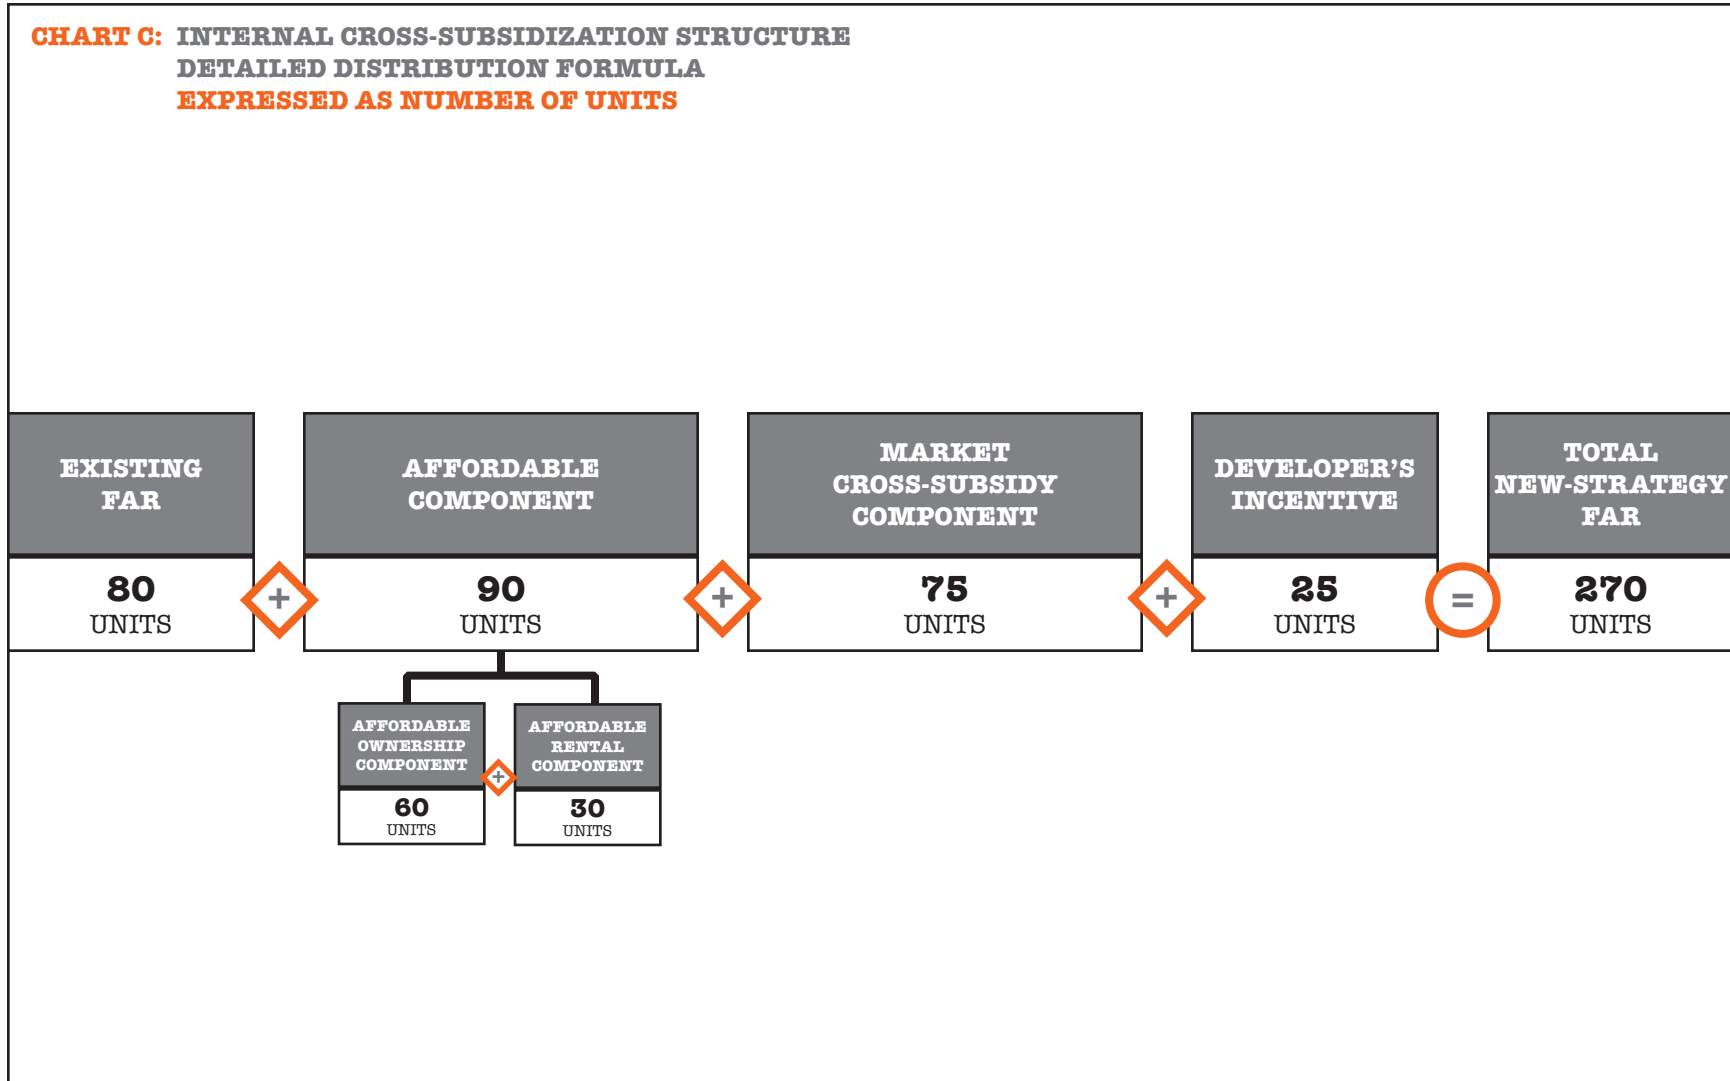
CHART C: INTERNAL CROSS-SUBSIDIZATION STRUCTURE
DETAILED DISTRIBUTION FORMULA
EXPRESSED AS NUMBER OF UNITS

EXISTING FAR
80 UNITS
+
AFFORDABLE COMPONENT
90 UNITS
+
MARKET CROSS-SUBSIDY COMPONENT
75 UNITS
+
DEVELOPER'S INCENTIVE
25 UNITS
=
TOTAL NEW-STRATEGY FAR
270 UNITS

AFFORDABLE OWNERSHIP COMPONENT
60 UNITS
+
AFFORDABLE RENTAL COMPONENT
30 UNITS